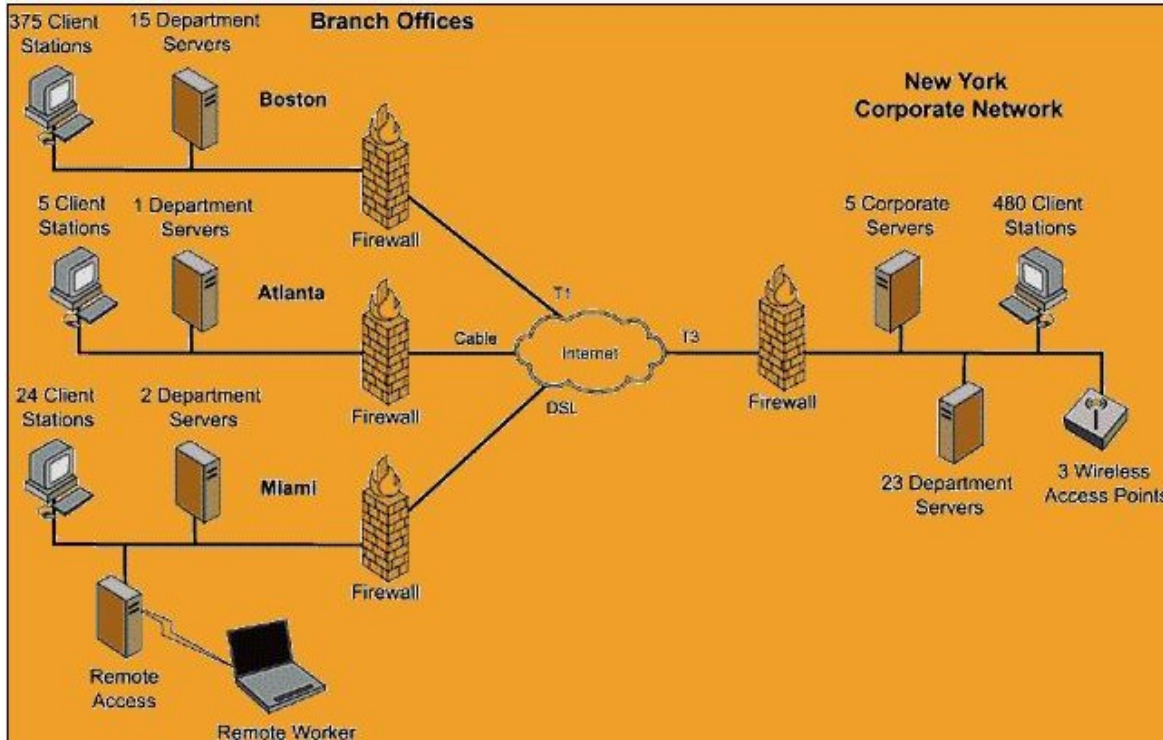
375 Client Stations

15 Department Servers

Branch Offices

Boston

New York Corporate Network

Firewall

5 Client Stations

1 Department Servers

Atlanta

5 Corporate Servers

480 Client Stations

T1

Cable

Internet

T3

Firewall

24 Client Stations

2 Department Servers

DSL

Firewall

Miami

23 Department Servers

3 Wireless Access Points

Firewall

Remote Access

Remote Worker